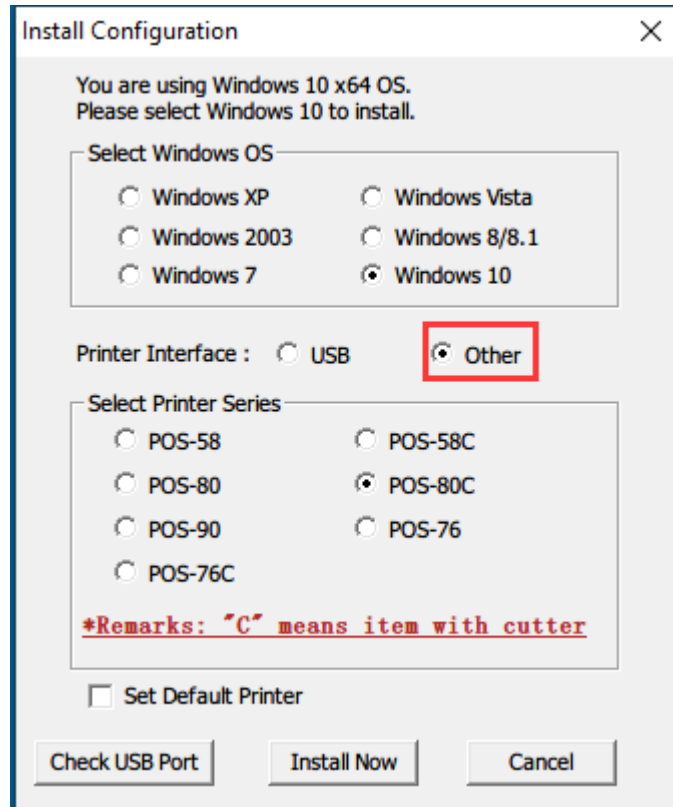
Install Configuration
×

You are using Windows 10 x64 OS.
Please select Windows 10 to install.

Select Windows OS

Windows XP
Windows Vista
Windows 2003
Windows 8/8.1
Windows 7
Windows 10

Printer Interface : USB Other

Select Printer Series

POS-58
POS-58C
POS-80
POS-80C
POS-90
POS-76
POS-76C

*Remarks: "C" means item with cutter

Set Default Printer

Check USB Port
Install Now
Cancel